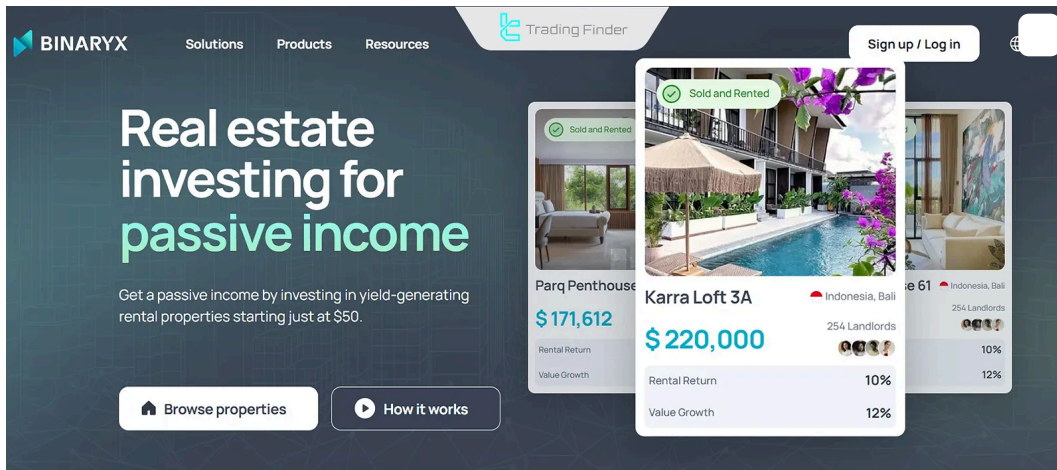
BINARYX

Solutions Products Resources

Trading Finder

Sign up / Log in

Real estate investing for passive income

Get a passive income by investing in yield-generating rental properties starting just at $50.

Browse properties

How it works

Sold and Rented

Parq Penthouse

$ 171,612

Rental Return

Value Growth

Sold and Rented

Karra Loft 3A

Indonesia, Bali

254 Landlords

$ 220,000

Rental Return 10%

Value Growth 12%

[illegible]se 61

Indonesia, Bali

254 Landlords

10%

12%